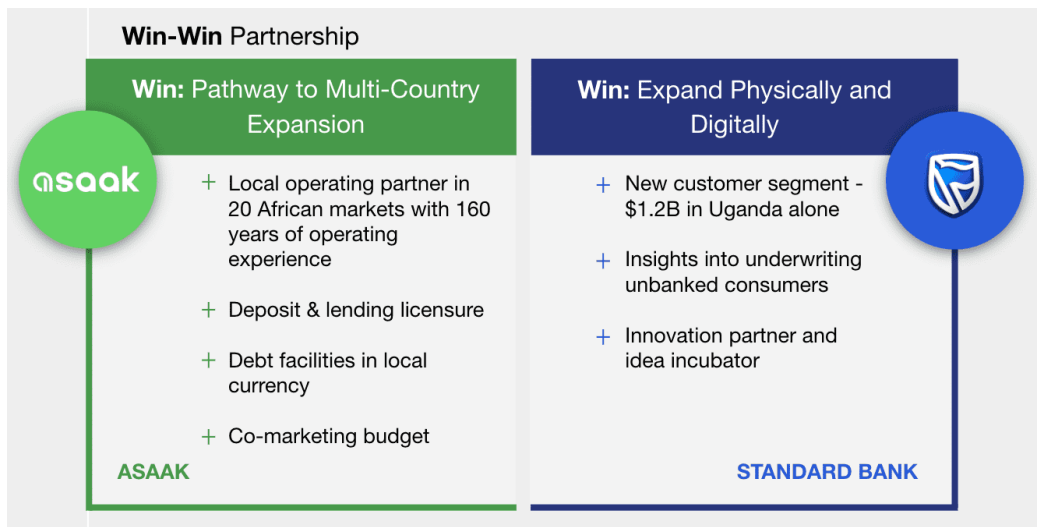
**Win-Win** Partnership

**Win:** Pathway to Multi-Country Expansion

asaak

+ Local operating partner in 20 African markets with 160 years of operating experience

+ Deposit & lending licensure

+ Debt facilities in local currency

+ Co-marketing budget

ASAAK

**Win:** Expand Physically and Digitally

+ New customer segment - $1.2B in Uganda alone

+ Insights into underwriting unbanked consumers

+ Innovation partner and idea incubator

STANDARD BANK